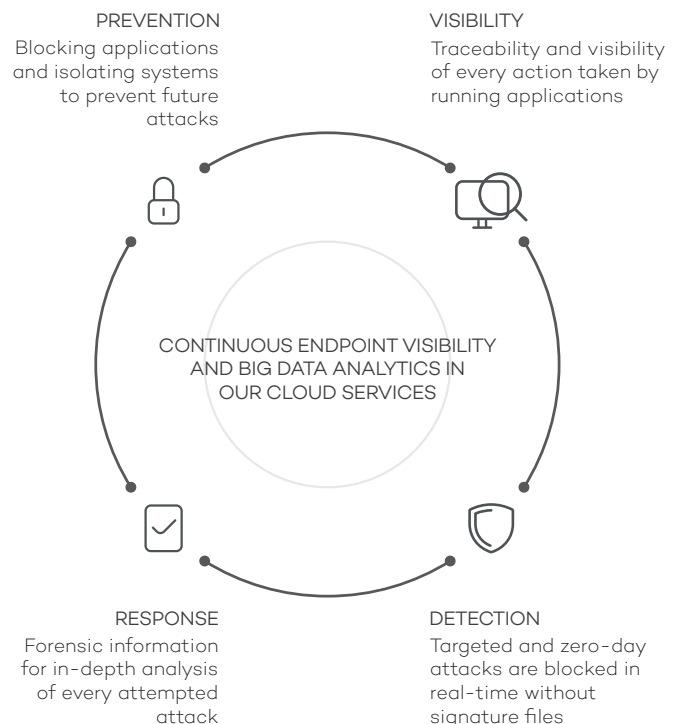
PREVENTION
Blocking applications and isolating systems to prevent future attacks

VISIBILITY
Traceability and visibility of every action taken by running applications

CONTINUOUS ENDPOINT VISIBILITY AND BIG DATA ANALYTICS IN OUR CLOUD SERVICES

RESPONSE
Forensic information for in-depth analysis of every attempted attack

DETECTION
Targeted and zero-day attacks are blocked in real-time without signature files